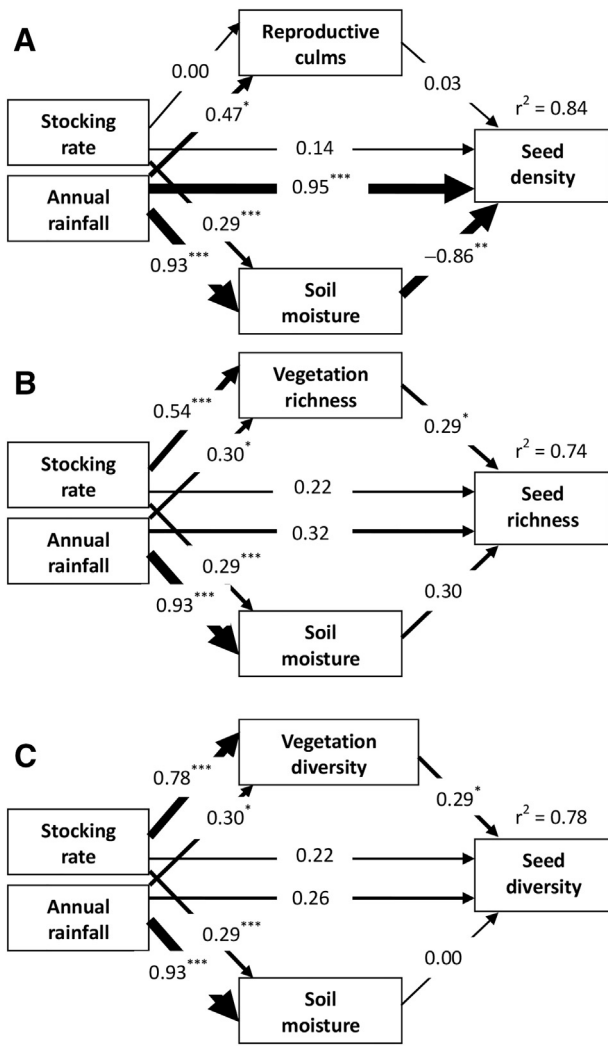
A

Reproductive culms

0.00

$0.47^{*}$

0.03

$r^2 = 0.84$

Stocking rate

0.14

Seed density

Annual rainfall

$0.95^{***}$

$0.29^{***}$

$0.93^{***}$

$-0.86^{**}$

Soil moisture

B

Vegetation richness

$0.54^{***}$

$0.30^{*}$

$0.29^{*}$

$r^2 = 0.74$

Stocking rate

0.22

Seed richness

Annual rainfall

0.32

$0.29^{***}$

$0.93^{***}$

0.30

Soil moisture

C

Vegetation diversity

$0.78^{***}$

$0.30^{*}$

$0.29^{*}$

$r^2 = 0.78$

Stocking rate

0.22

Seed diversity

Annual rainfall

0.26

$0.29^{***}$

$0.93^{***}$

0.00

Soil moisture